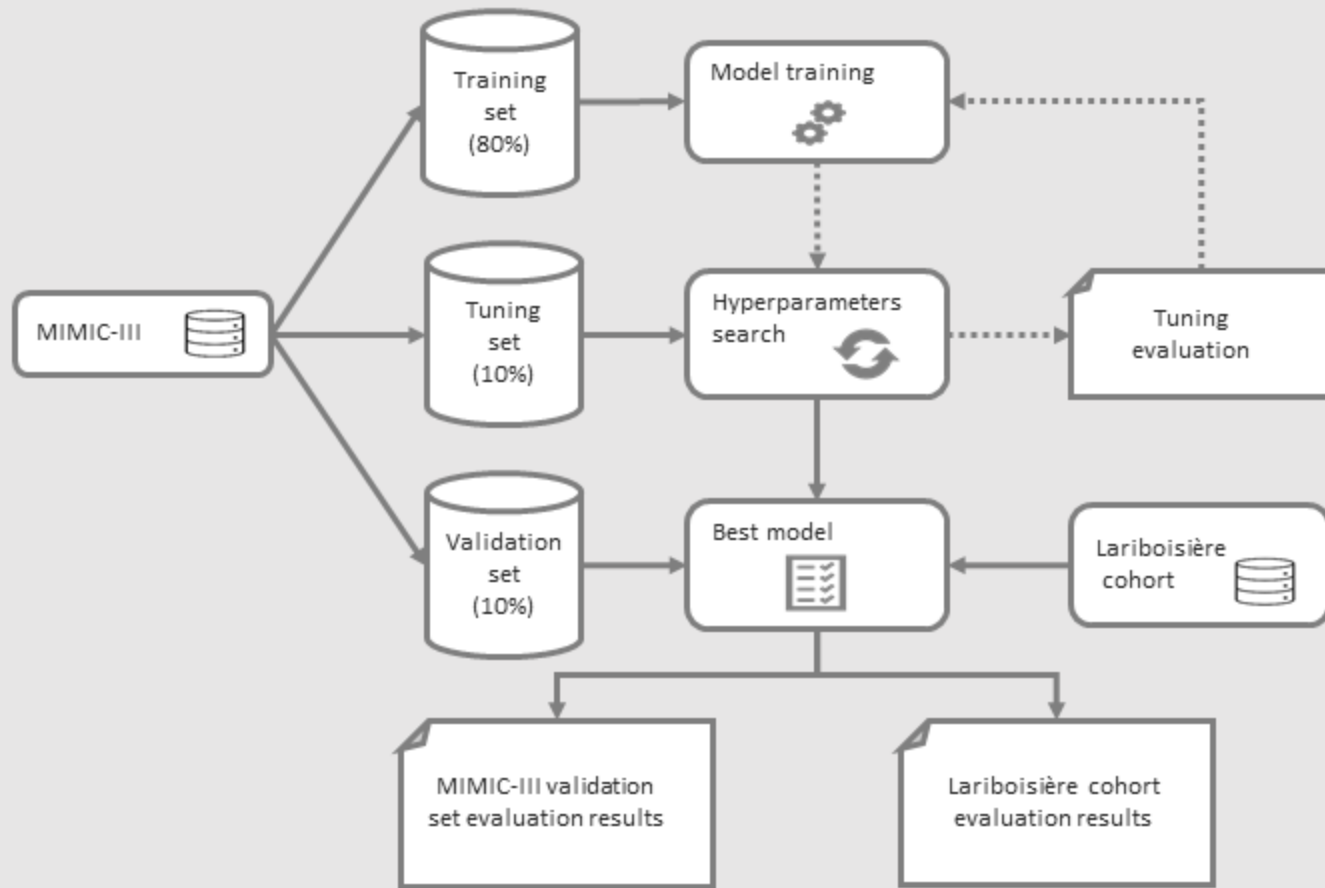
MIMIC-III

Training set (80%)

Tuning set (10%)

Validation set (10%)

Model training

Hyperparameters search

Tuning evaluation

Best model

Lariboisière cohort

MIMIC-III validation set evaluation results

Lariboisière cohort evaluation results